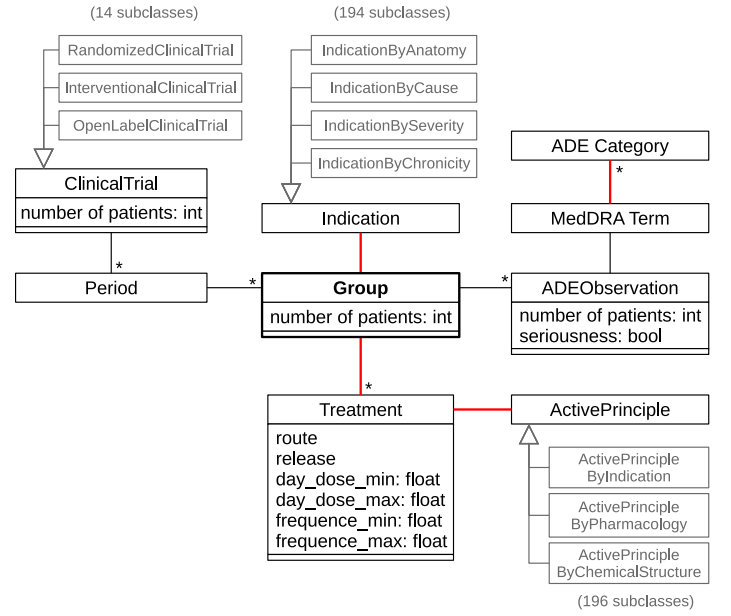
(14 subclasses)

RandomizedClinicalTrial

InterventionalClinicalTrial

OpenLabelClinicalTrial

ClinicalTrial
number of patients: int

(194 subclasses)

IndicationByAnatomy

IndicationByCause

IndicationBySeverity

IndicationByChronicity

Indication

ADE Category

*

MedDRA Term

*

Period

*

Group
number of patients: int

*

ADEObservation
number of patients: int
seriousness: bool

*

Treatment
route
release
day_dose_min: float
day_dose_max: float
frequence_min: float
frequence_max: float

ActivePrinciple

ActivePrinciple ByIndication

ActivePrinciple ByPharmacology

ActivePrinciple ByChemicalStructure

(196 subclasses)